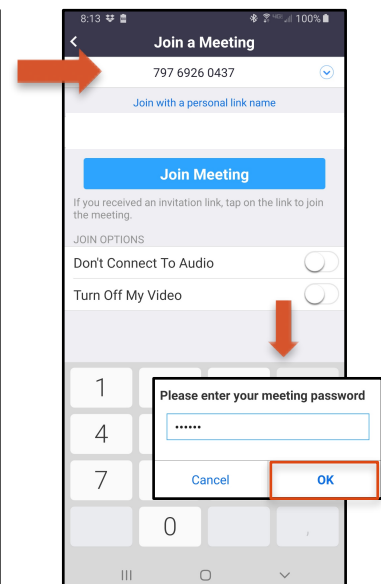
8:13 100%

Join a Meeting

797 6926 0437

Join with a personal link name

Join Meeting

If you received an invitation link, tap on the link to join the meeting.

JOIN OPTIONS

Don't Connect To Audio

Turn Off My Video

1
4
7
0

Please enter your meeting password

••••••

Cancel

OK